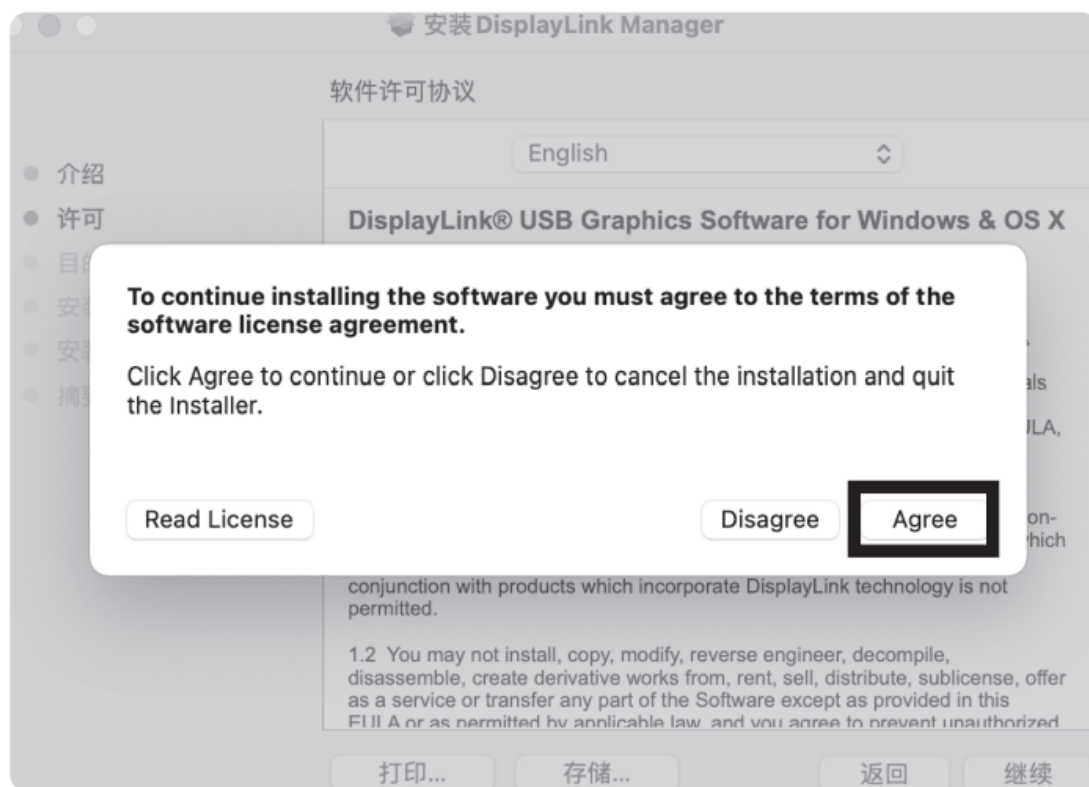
安装DisplayLink Manager

软件许可协议

English

介绍
许可
目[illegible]
安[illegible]
安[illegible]
摘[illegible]

DisplayLink® USB Graphics Software for Windows & OS X

To continue installing the software you must agree to the terms of the software license agreement.

Click Agree to continue or click Disagree to cancel the installation and quit the Installer.

Read License

Disagree

Agree

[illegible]als
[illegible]LA,
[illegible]on-
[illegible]hich

conjunction with products which incorporate DisplayLink technology is not permitted.

1.2 You may not install, copy, modify, reverse engineer, decompile, disassemble, create derivative works from, rent, sell, distribute, sublicense, offer as a service or transfer any part of the Software except as provided in this EULA or as permitted by applicable law, and you agree to prevent unauthorized

打印...
存储...
返回
继续